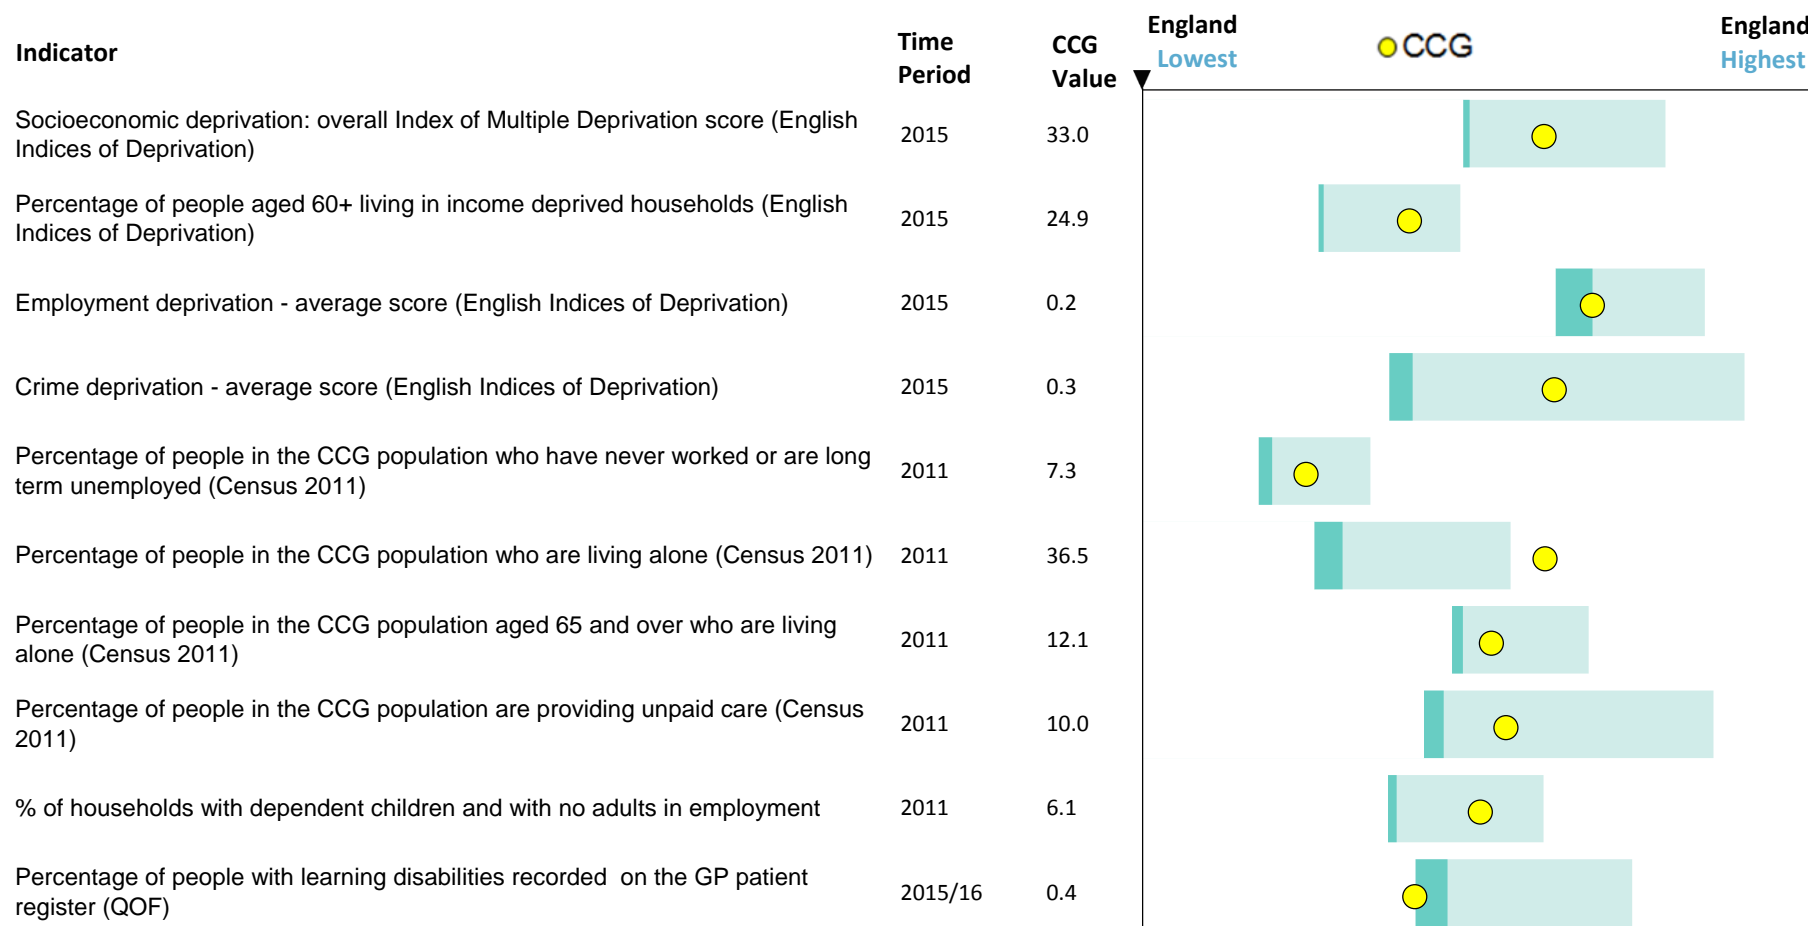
| Indicator | Time Period | CCG Value |
|---|---|---|
| Socioeconomic deprivation: overall Index of Multiple Deprivation score (English Indices of Deprivation) | 2015 | 33.0 |
| Percentage of people aged 60+ living in income deprived households (English Indices of Deprivation) | 2015 | 24.9 |
| Employment deprivation - average score (English Indices of Deprivation) | 2015 | 0.2 |
| Crime deprivation - average score (English Indices of Deprivation) | 2015 | 0.3 |
| Percentage of people in the CCG population who have never worked or are long term unemployed (Census 2011) | 2011 | 7.3 |
| Percentage of people in the CCG population who are living alone (Census 2011) | 2011 | 36.5 |
| Percentage of people in the CCG population aged 65 and over who are living alone (Census 2011) | 2011 | 12.1 |
| Percentage of people in the CCG population are providing unpaid care (Census 2011) | 2011 | 10.0 |
| % of households with dependent children and with no adults in employment | 2011 | 6.1 |
| Percentage of people with learning disabilities recorded on the GP patient register (QOF) | 2015/16 | 0.4 |

England Lowest

CCG

England Highest